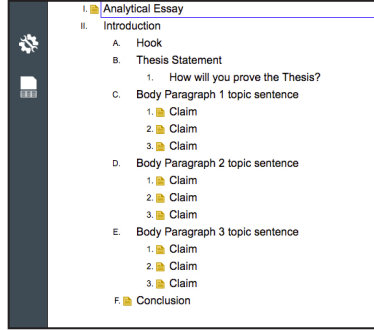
I. Analytical Essay
II. Introduction
A. Hook
B. Thesis Statement
1. How will you prove the Thesis?
C. Body Paragraph 1 topic sentence
1. Claim
2. Claim
3. Claim
D. Body Paragraph 2 topic sentence
1. Claim
2. Claim
3. Claim
E. Body Paragraph 3 topic sentence
1. Claim
2. Claim
3. Claim
F. Conclusion